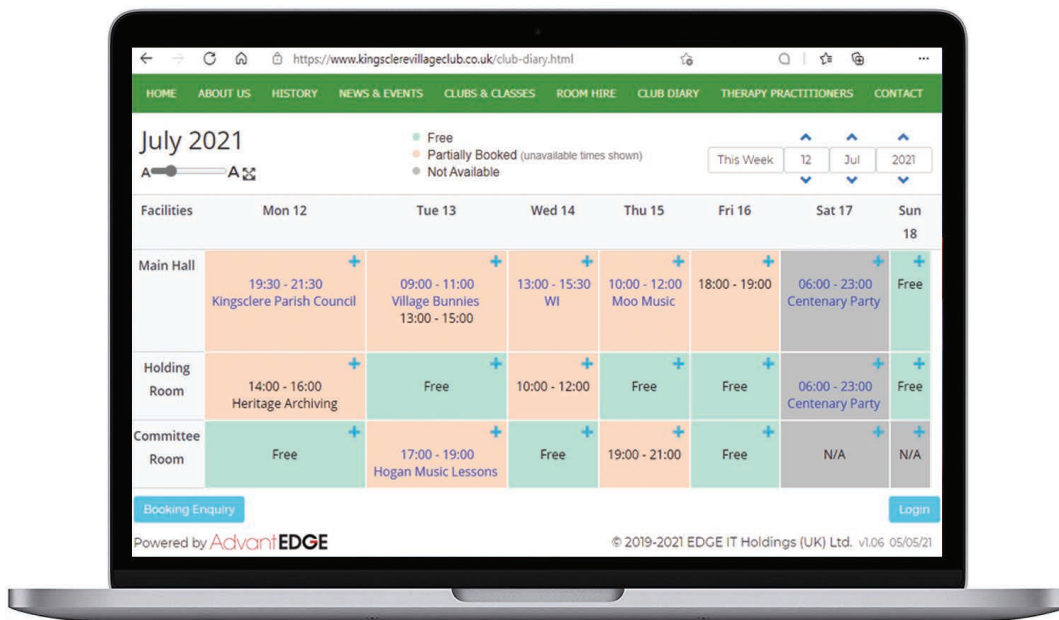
https://www.kingsclerevillageclub.co.uk/club-diary.html

HOME ABOUT US HISTORY NEWS & EVENTS CLUBS & CLASSES ROOM HIRE CLUB DIARY THERAPY PRACTITIONERS CONTACT

July 2021

A A

Free
Partially Booked (unavailable times shown)
Not Available

This Week 12 Jul 2021

| Facilities | Mon 12 | Tue 13 | Wed 14 | Thu 15 | Fri 16 | Sat 17 | Sun 18 |
|---|---|---|---|---|---|---|---|
| Main Hall | + 19:30 - 21:30 Kingsclere Parish Council | + 09:00 - 11:00 Village Bunnies 13:00 - 15:00 | + 13:00 - 15:30 WI | + 10:00 - 12:00 Moo Music | + 18:00 - 19:00 | + 06:00 - 23:00 Centenary Party | + Free |
| Holding Room | + 14:00 - 16:00 Heritage Archiving | + Free | + 10:00 - 12:00 | + Free | + Free | + 06:00 - 23:00 Centenary Party | + Free |
| Committee Room | + Free | + 17:00 - 19:00 Hogan Music Lessons | + Free | + 19:00 - 21:00 | + Free | + N/A | + N/A |

Booking Enquiry

Login

Powered by AdvantEDGE

© 2019-2021 EDGE IT Holdings (UK) Ltd. v1.06 05/05/21